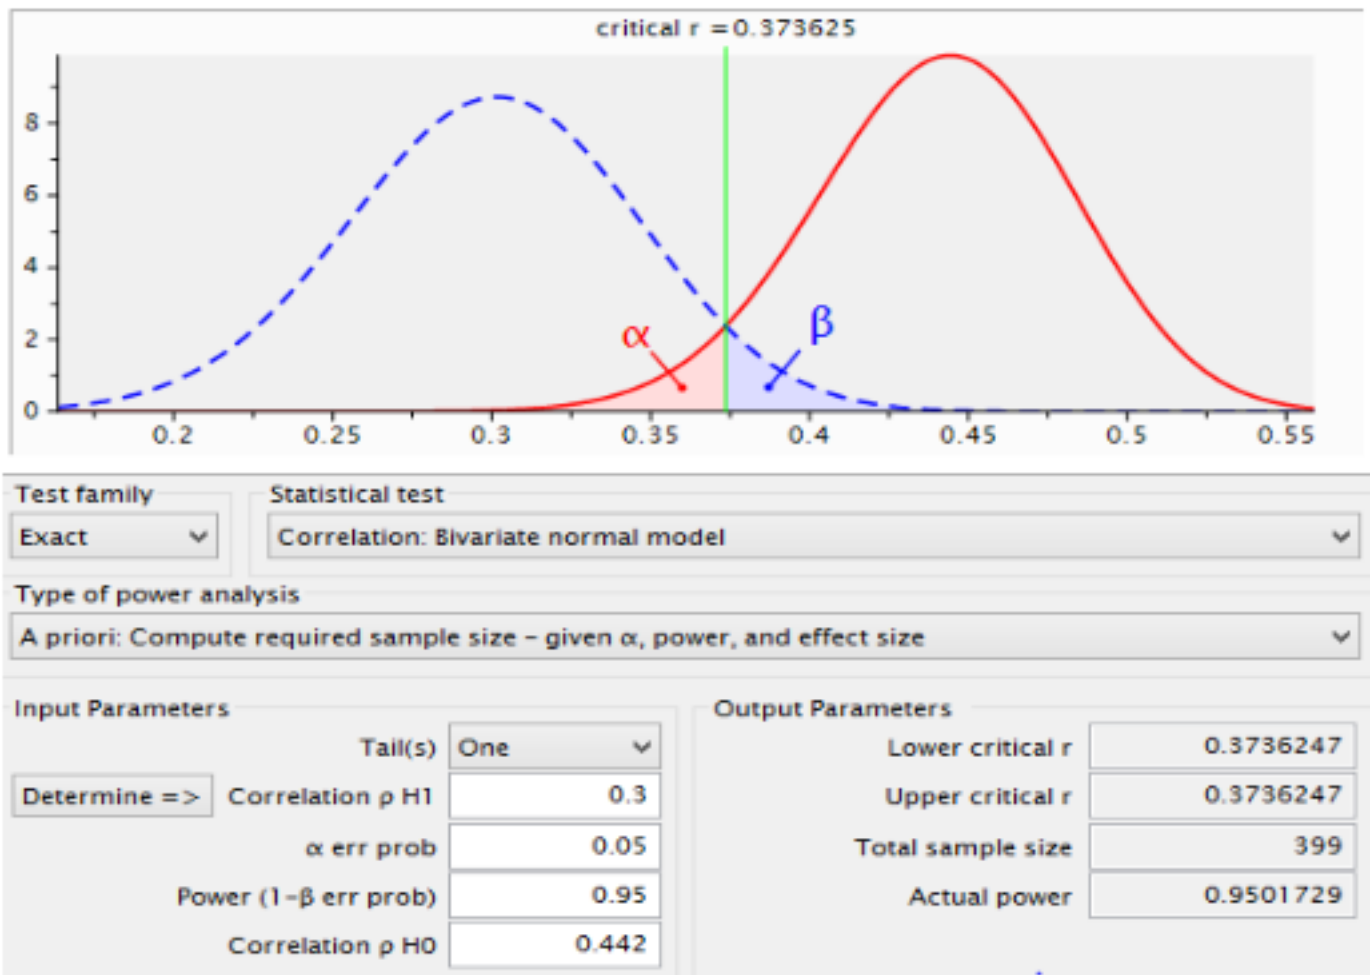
critical r = 0.373625

8
6
4
2
0

0.2 0.25 0.3 0.35 0.4 0.45 0.5 0.55

α
β

Test family
Exact

Statistical test
Correlation: Bivariate normal model

Type of power analysis
A priori: Compute required sample size – given α, power, and effect size

Input Parameters

| | | |
|---|---|---|
| | Tail(s) | One |
| Determine => | Correlation ρ H1 | 0.3 |
| | α err prob | 0.05 |
| | Power (1-β err prob) | 0.95 |
| | Correlation ρ H0 | 0.442 |

Output Parameters

| | |
|---|---|
| Lower critical r | 0.3736247 |
| Upper critical r | 0.3736247 |
| Total sample size | 399 |
| Actual power | 0.9501729 |